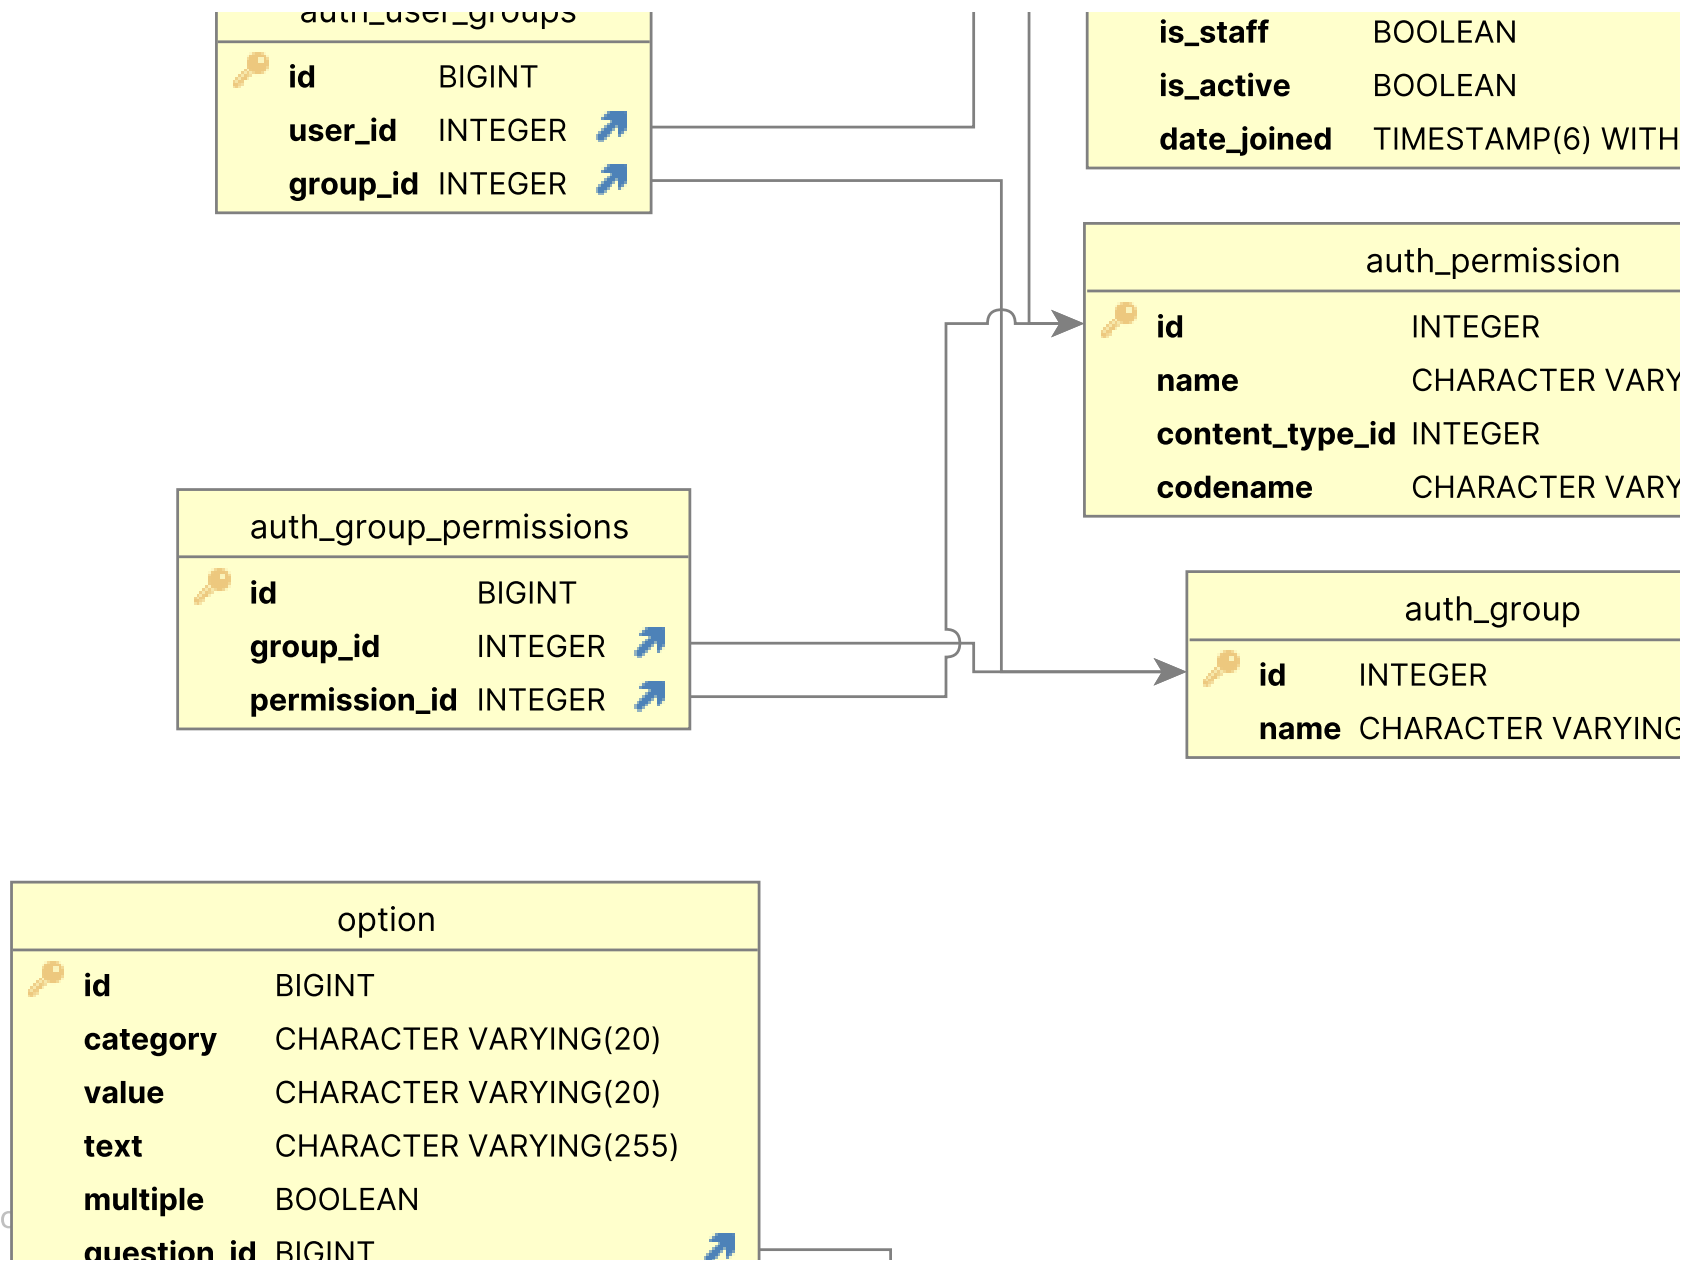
auth_user_groups

| | |
|---|---|
| id | BIGINT |
| user_id | INTEGER |
| group_id | INTEGER |

| | |
|---|---|
| is_staff | BOOLEAN |
| is_active | BOOLEAN |
| date_joined | TIMESTAMP(6) WITH |

auth_permission

| | |
|---|---|
| id | INTEGER |
| name | CHARACTER VARY |
| content_type_id | INTEGER |
| codename | CHARACTER VARY |

auth_group_permissions

| | |
|---|---|
| id | BIGINT |
| group_id | INTEGER |
| permission_id | INTEGER |

auth_group

| | |
|---|---|
| id | INTEGER |
| name | CHARACTER VARYING |

option

| | |
|---|---|
| id | BIGINT |
| category | CHARACTER VARYING(20) |
| value | CHARACTER VARYING(20) |
| text | CHARACTER VARYING(255) |
| multiple | BOOLEAN |
| question_id | BIGINT |